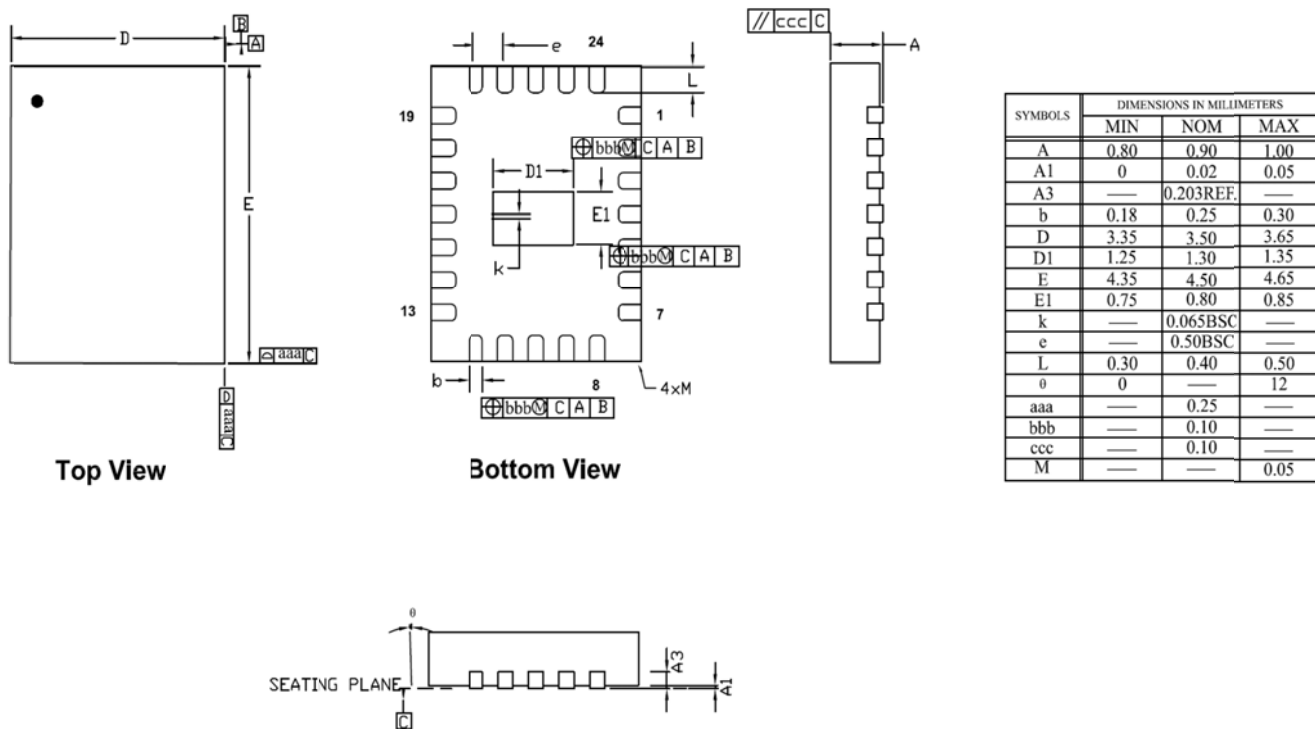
D
B
A
E
aaa C
aaa C
D
Top View

e
24
L
19
1
bbb M C A B
D1
E1
k
bbb M C A B
13
7
b
8
4×M
bbb M C A B
Bottom View

// ccc C
A

| SYMBOLS | DIMENSIONS IN MILLIMETERS | | |
|---|---|---|---|
| | MIN | NOM | MAX |
| A | 0.80 | 0.90 | 1.00 |
| A1 | 0 | 0.02 | 0.05 |
| A3 | —— | 0.203REF. | —— |
| b | 0.18 | 0.25 | 0.30 |
| D | 3.35 | 3.50 | 3.65 |
| D1 | 1.25 | 1.30 | 1.35 |
| E | 4.35 | 4.50 | 4.65 |
| E1 | 0.75 | 0.80 | 0.85 |
| k | —— | 0.065BSC | —— |
| e | —— | 0.50BSC | —— |
| L | 0.30 | 0.40 | 0.50 |
| θ | 0 | —— | 12 |
| aaa | —— | 0.25 | —— |
| bbb | —— | 0.10 | —— |
| ccc | —— | 0.10 | —— |
| M | —— | —— | 0.05 |

θ
SEATING PLANE
C
A3
A1